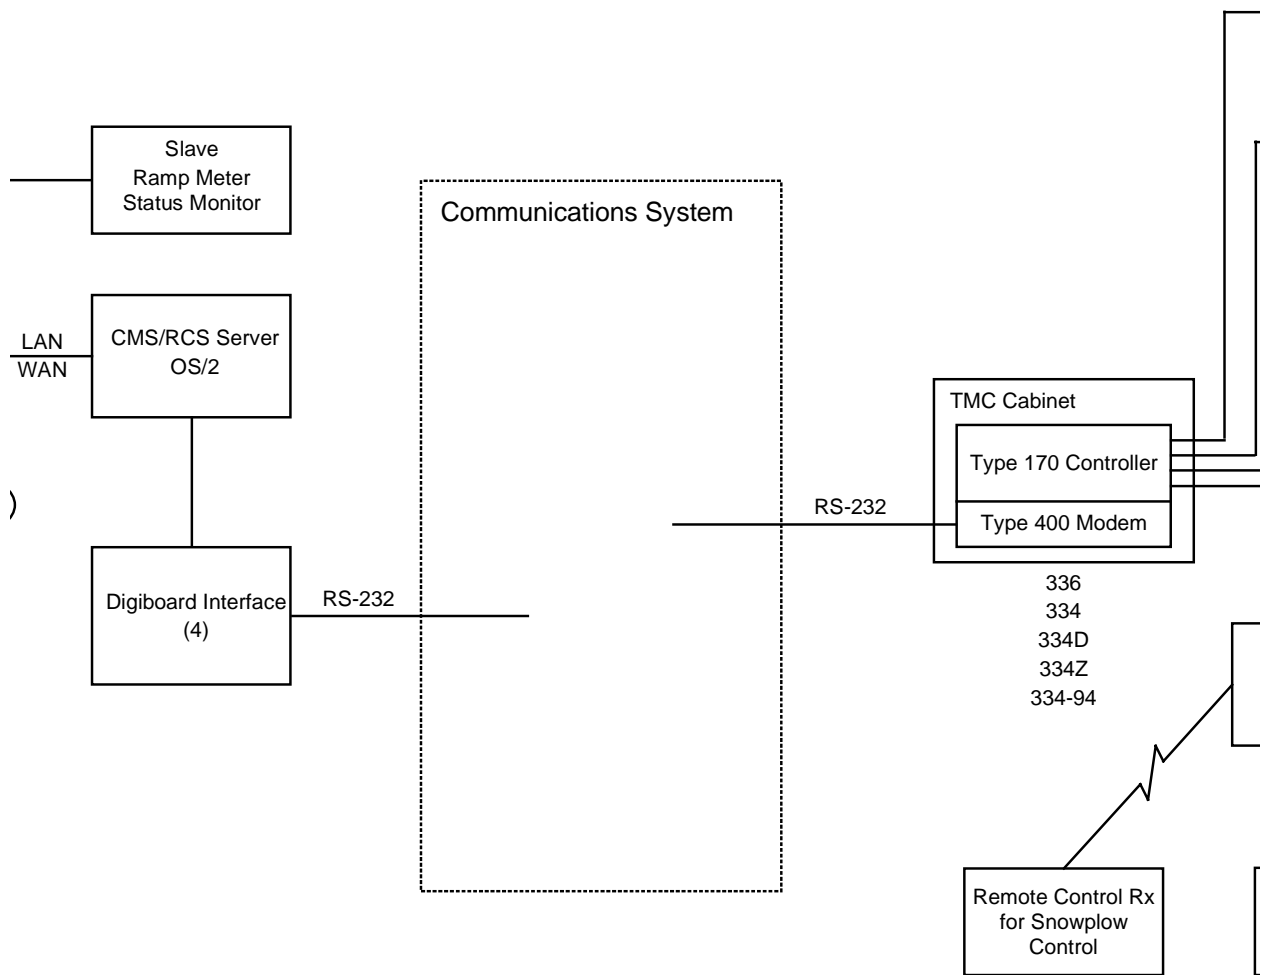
Slave
Ramp Meter
Status Monitor

Communications System

LAN
WAN

CMS/RCS Server
OS/2

TMC Cabinet

Type 170 Controller

RS-232

Type 400 Modem

336
334
334D
334Z
334-94

Digiboard Interface
(4)

RS-232

Remote Control Rx
for Snowplow
Control